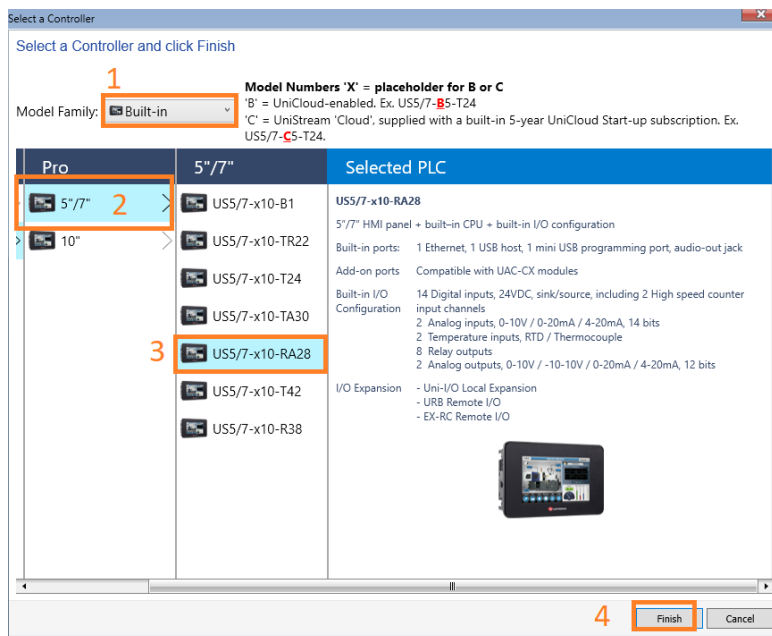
Select a Controller

Select a Controller and click Finish

1

Model Family: Built-in

Model Numbers 'X' = placeholder for B or C
'B' = UniCloud-enabled. Ex. US5/7-B5-T24
'C' = UniStream 'Cloud', supplied with a built-in 5-year UniCloud Start-up subscription. Ex. US5/7-C5-T24.

Pro

5"/7" 2

10"

5"/7"

US5/7-x10-B1

US5/7-x10-TR22

US5/7-x10-T24

US5/7-x10-TA30

3 US5/7-x10-RA28

US5/7-x10-T42

US5/7-x10-R38

Selected PLC

US5/7-x10-RA28

5"/7" HMI panel + built-in CPU + built-in I/O configuration

| Built-in ports: | 1 Ethernet, 1 USB host, 1 mini USB programming port, audio-out jack |
|---|---|
| Add-on ports | Compatible with UAC-CX modules |
| Built-in I/O Configuration | 14 Digital inputs, 24VDC, sink/source, including 2 High speed counter input channels<br>2 Analog inputs, 0-10V / 0-20mA / 4-20mA, 14 bits<br>2 Temperature inputs, RTD / Thermocouple<br>8 Relay outputs<br>2 Analog outputs, 0-10V / -10-10V / 0-20mA / 4-20mA, 12 bits |
| I/O Expansion | - Uni-I/O Local Expansion<br>- URB Remote I/O<br>- EX-RC Remote I/O |

4 Finish Cancel